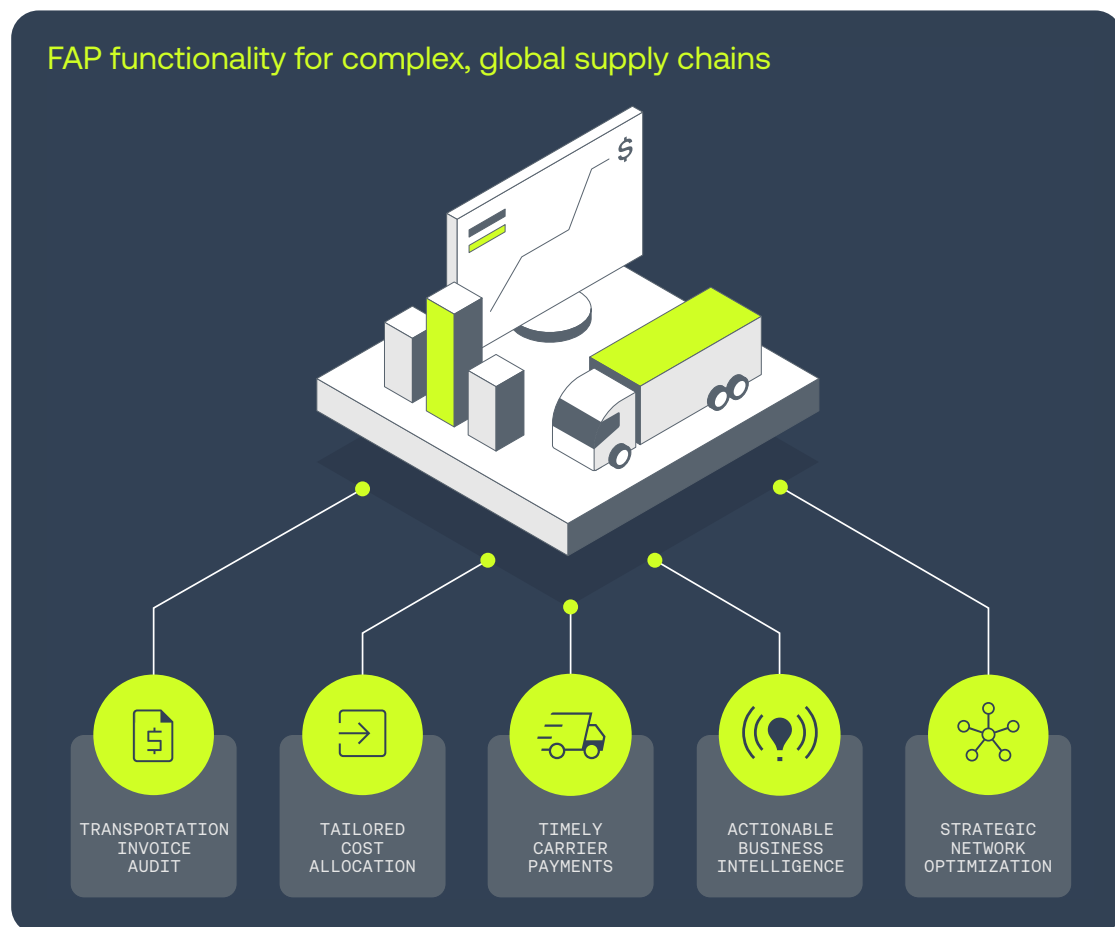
FAP functionality for complex, global supply chains

$

TRANSPORTATION INVOICE AUDIT

TAILORED COST ALLOCATION

TIMELY CARRIER PAYMENTS

ACTIONABLE BUSINESS INTELLIGENCE

STRATEGIC NETWORK OPTIMIZATION